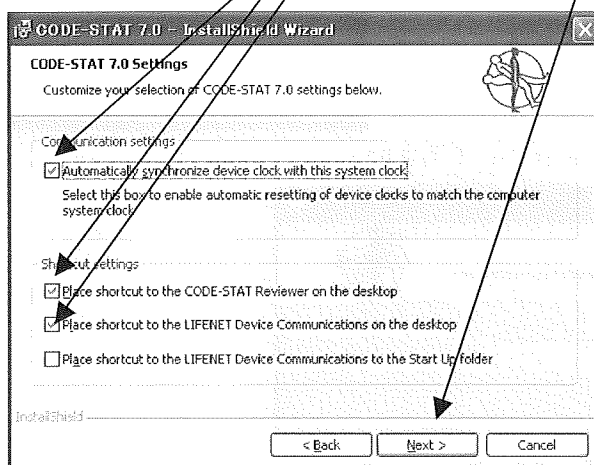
CODE-STAT 7.0 - InstallShield Wizard

CODE-STAT 7.0 Settings

Customize your selection of CODE-STAT 7.0 settings below.

Communication settings

Automatically synchronize device clock with this system clock

Select this box to enable automatic resetting of device clocks to match the computer system clock

Shortcut settings

Place shortcut to the CODE-STAT Reviewer on the desktop

Place shortcut to the LIFENET Device Communications on the desktop

Place shortcut to the LIFENET Device Communications to the Start Up folder

InstallShield

< Back

Next >

Cancel